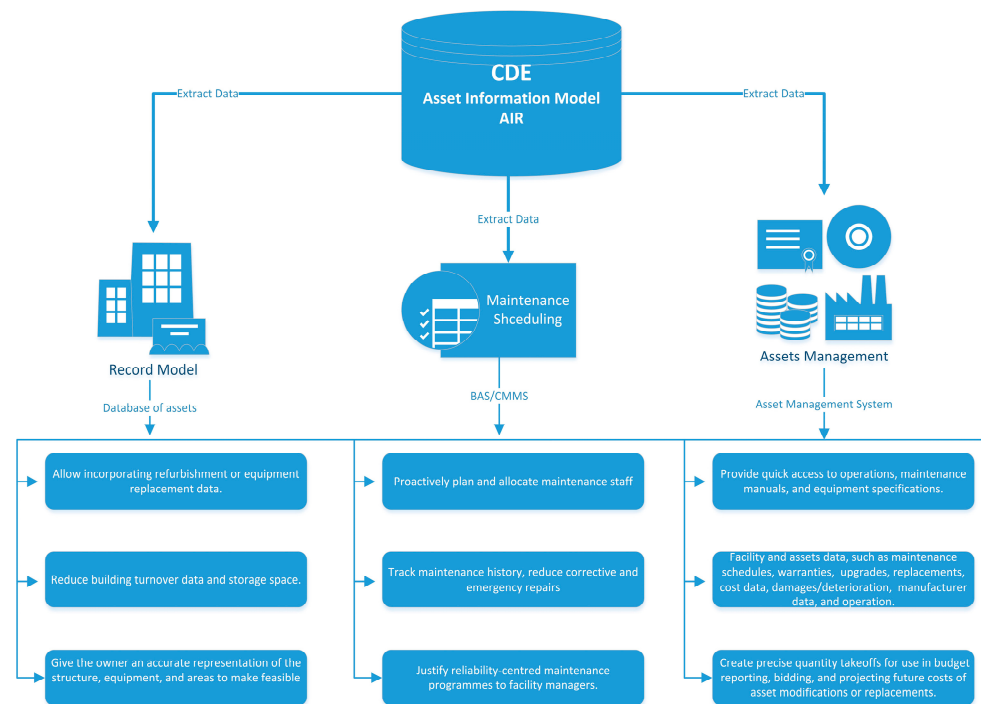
CDE
Asset Information Model
AIR

Extract Data

Extract Data

Extract Data

Record Model

Database of assets

Maintenance Shceduling

BAS/CMMS

Assets Management

Asset Management System

Allow incorporating refurbishment or equipment replacement data.

Reduce building turnover data and storage space.

Give the owner an accurate representation of the structure, equipment, and areas to make feasible

Proactively plan and allocate maintenance staff

Track maintenance history, reduce corrective and emergency repairs

Justify reliability-centred maintenance programmes to facility managers.

Provide quick access to operations, maintenance manuals, and equipment specifications.

Facility and assets data, such as maintenance schedules, warranties, upgrades, replacements, cost data, damages/deterioration, manufacturer data, and operation.

Create precise quantity takeoffs for use in budget reporting, bidding, and projecting future costs of asset modifications or replacements.